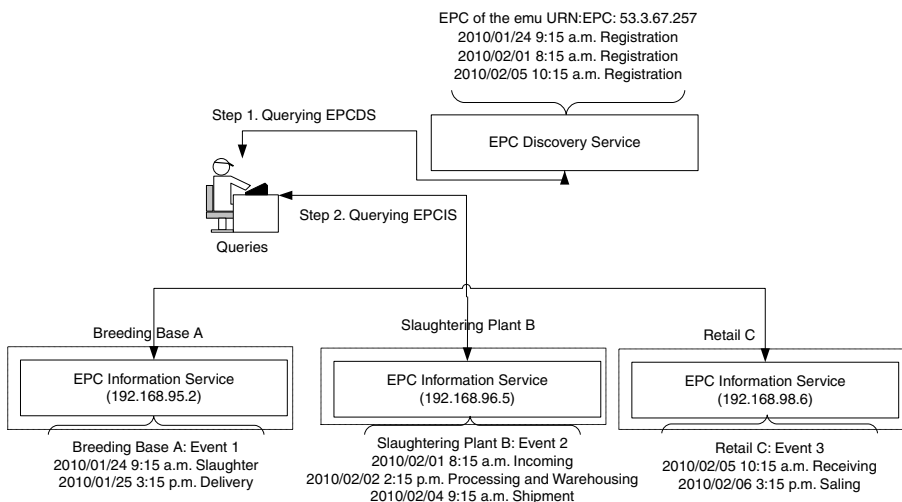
EPC of the emu URN:EPC: 53.3.67.257
2010/01/24 9:15 a.m. Registration
2010/02/01 8:15 a.m. Registration
2010/02/05 10:15 a.m. Registration

EPC Discovery Service

Step 1. Querying EPCDS

Step 2. Querying EPCIS

Queries

Breeding Base A

EPC Information Service
(192.168.95.2)

Breeding Base A: Event 1
2010/01/24 9:15 a.m. Slaughter
2010/01/25 3:15 p.m. Delivery

Slaughtering Plant B

EPC Information Service
(192.168.96.5)

Slaughtering Plant B: Event 2
2010/02/01 8:15 a.m. Incoming
2010/02/02 2:15 p.m. Processing and Warehousing
2010/02/04 9:15 a.m. Shipment

Retail C

EPC Information Service
(192.168.98.6)

Retail C: Event 3
2010/02/05 10:15 a.m. Receiving
2010/02/06 3:15 p.m. Saling